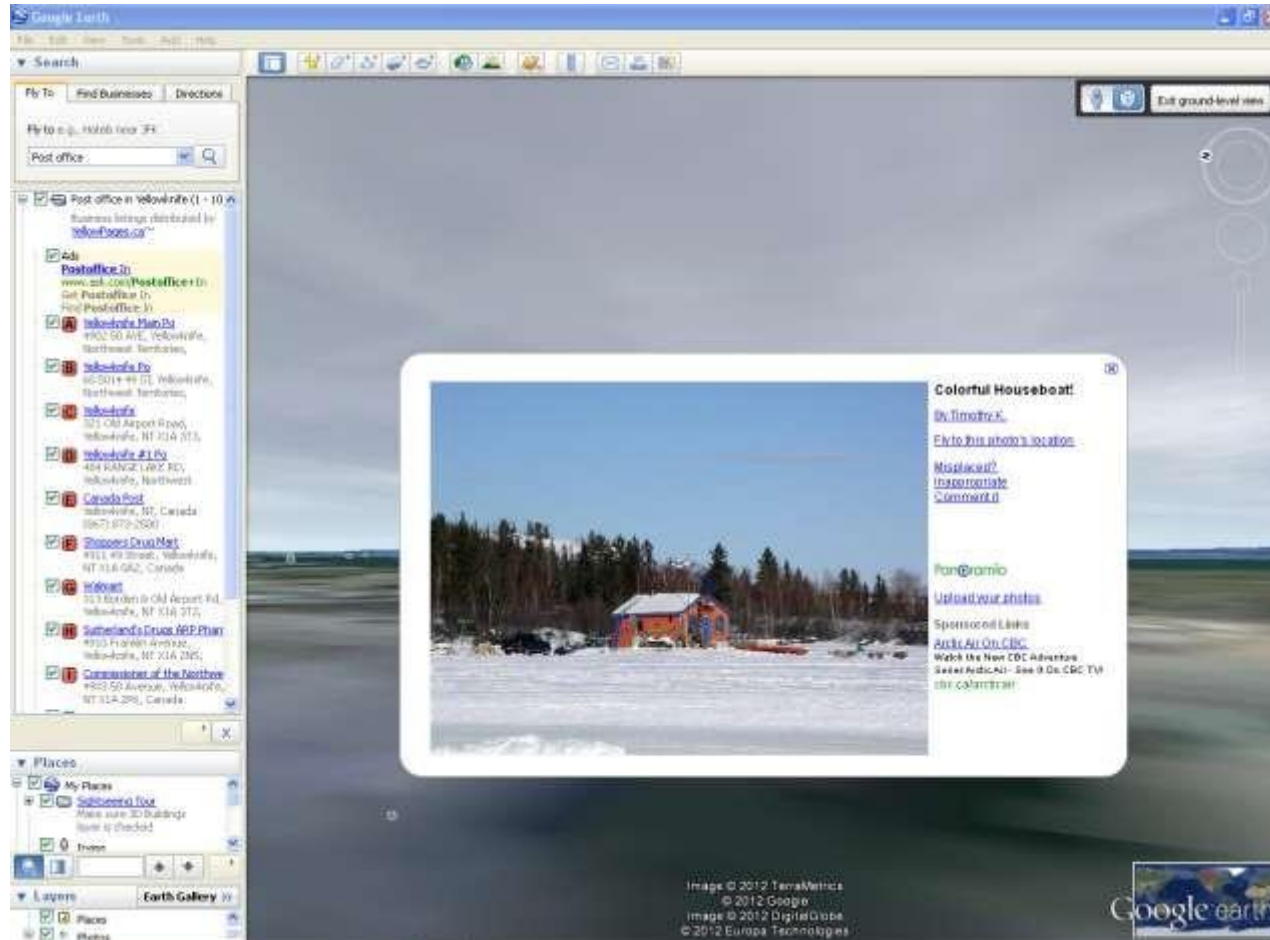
Google Earth

File Edit View Tools Add Help

▼ Search

Fly To | Find Businesses | Directions

Fly to e.g., Hotels near JFK

Post office

Post office in Yellowknife (1 - 10)

Business listings distributed by YellowPages.ca™

Ads

Postoffice In
www.ask.com/Postoffice+In
Get Postoffice In.
Find Postoffice In.

A Yellowknife Main Po
4902 50 AVE, Yellowknife, Northwest Territories,

B Yellowknife Po
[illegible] 49 ST, Yellowknife, Northwest Territories,

C Yellowknife
321 Old Airport Road, Yellowknife, NT X1A 3T3,

D Yellowknife #1 Po
484 RANGE LAKE RD, Yellowknife, Northwest

E Canada Post
Yellowknife, NT, Canada
(867) 873-2500

F Shoppers Drug Mart
4911 49 Street, Yellowknife, NT X1A 0R2, Canada

G Walmart
313 Borden & Old Airport Rd, Yellowknife, NT X1A 3T3,

H Sutherland's Drugs ARP Phar
4915 Franklin Avenue, Yellowknife, NT X1A 2N5,

I Commissioner of the Northwe
4903 50 Avenue, Yellowknife, NT X1A 2P8, Canada

▼ Places

My Places

Sightseeing Tour
Make sure 3D Buildings layer is checked

Tours

▼ Layers Earth Gallery »

Places

Photos

Exit ground-level view

Colorful Houseboat!

By Timothy K.

Fly to this photo's location

Misplaced?
Inappropriate
Comment it

Panoramio

Upload your photos

Sponsored Links

Arctic Air On CBC
Watch the New CBC Adventure Series Arctic Air - See It On CBC TV!
cbc.ca/arcticair

Image © 2012 TerraMetrics
© 2012 Google
Image © 2012 DigitalGlobe
© 2012 Europa Technologies

Google earth